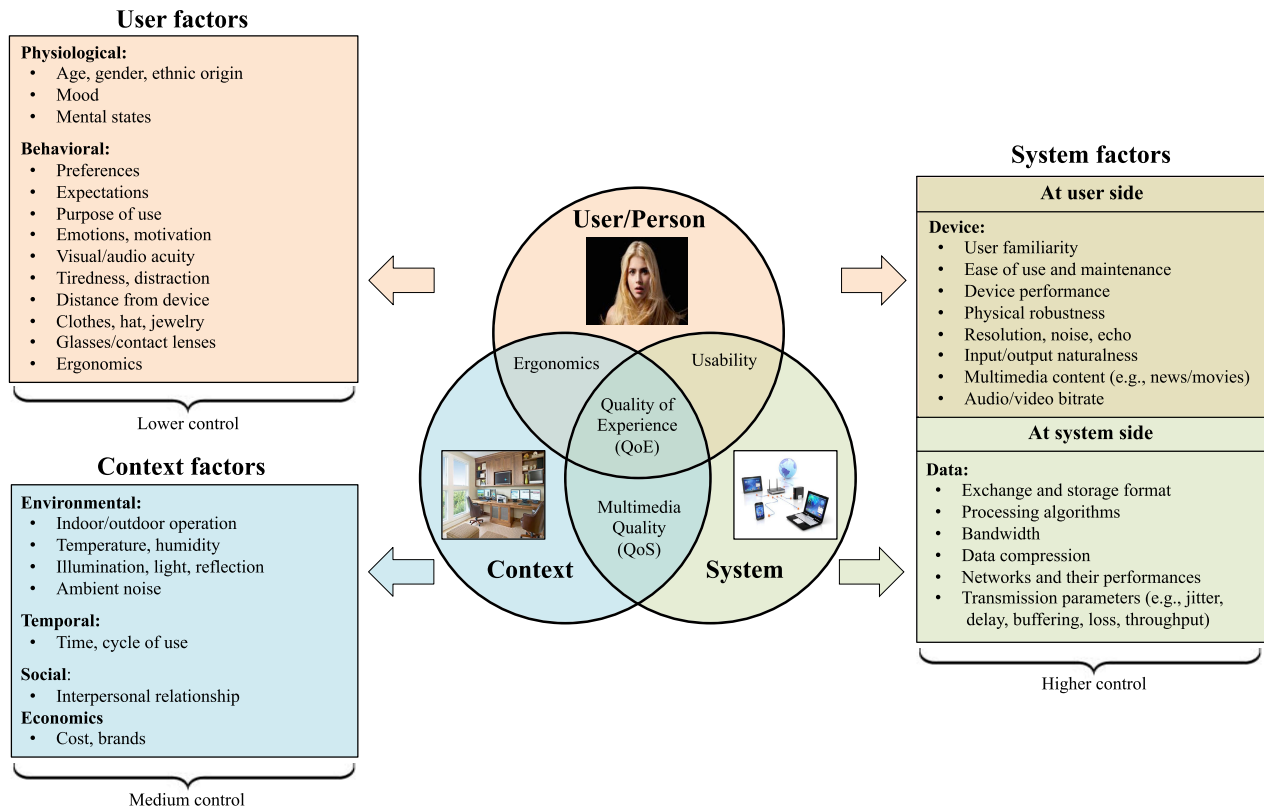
User factors

Physiological:
- Age, gender, ethnic origin
- Mood
- Mental states

Behavioral:
- Preferences
- Expectations
- Purpose of use
- Emotions, motivation
- Visual/audio acuity
- Tiredness, distraction
- Distance from device
- Clothes, hat, jewelry
- Glasses/contact lenses
- Ergonomics

Lower control

Context factors

Environmental:
- Indoor/outdoor operation
- Temperature, humidity
- Illumination, light, reflection
- Ambient noise

Temporal:
- Time, cycle of use

Social:
- Interpersonal relationship

Economics
- Cost, brands

Medium control

User/Person

Ergonomics

Usability

Quality of Experience (QoE)

Multimedia Quality (QoS)

Context

System

System factors

At user side

Device:
- User familiarity
- Ease of use and maintenance
- Device performance
- Physical robustness
- Resolution, noise, echo
- Input/output naturalness
- Multimedia content (e.g., news/movies)
- Audio/video bitrate

At system side

Data:
- Exchange and storage format
- Processing algorithms
- Bandwidth
- Data compression
- Networks and their performances
- Transmission parameters (e.g., jitter, delay, buffering, loss, throughput)

Higher control